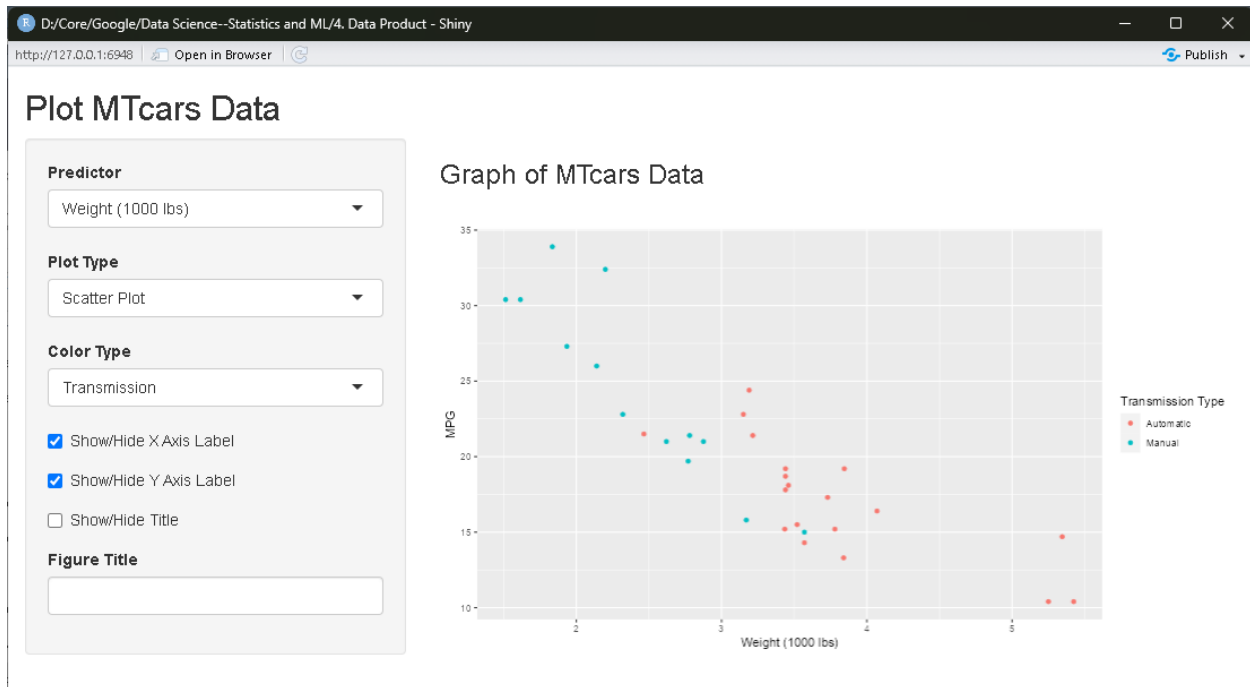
D:/Core/Google/Data Science--Statistics and ML/4. Data Product - Shiny

http://127.0.0.1:6948 | Open in Browser | Publish

Plot MTcars Data

Predictor
Weight (1000 lbs)

Plot Type
Scatter Plot

Color Type
Transmission

Show/Hide X Axis Label

Show/Hide Y Axis Label

Show/Hide Title

Figure Title

Graph of MTcars Data

35
30
25
20
15
10
MPG

2
3
4
5
Weight (1000 lbs)

Transmission Type
Automatic
Manual